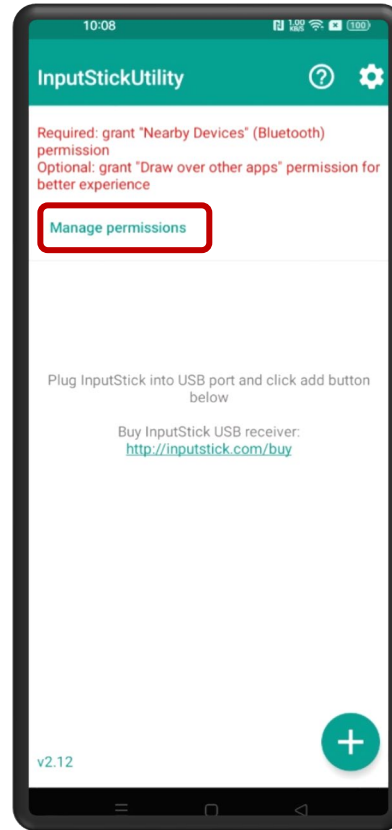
10:08 1.00 KB/S 100

InputStickUtility

Required: grant "Nearby Devices" (Bluetooth) permission
Optional: grant "Draw over other apps" permission for better experience

Manage permissions

Plug InputStick into USB port and click add button below

Buy InputStick USB receiver:
http://inputstick.com/buy

v2.12